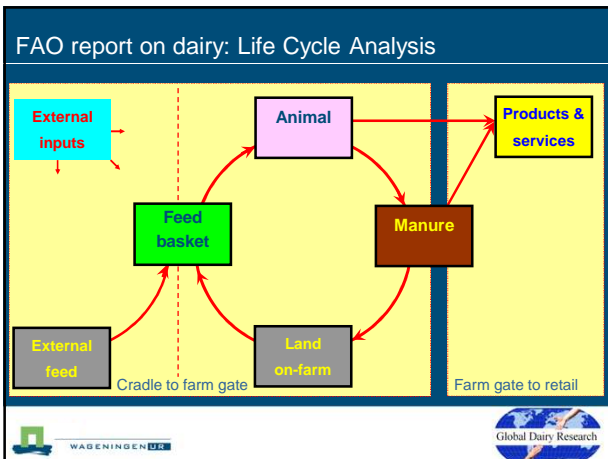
FAO report on dairy: Life Cycle Analysis

External inputs

Animal

Products & services

Feed basket

Manure

External feed

Land on-farm

Cradle to farm gate

Farm gate to retail

WAGENINGEN UR

Global Dairy Research